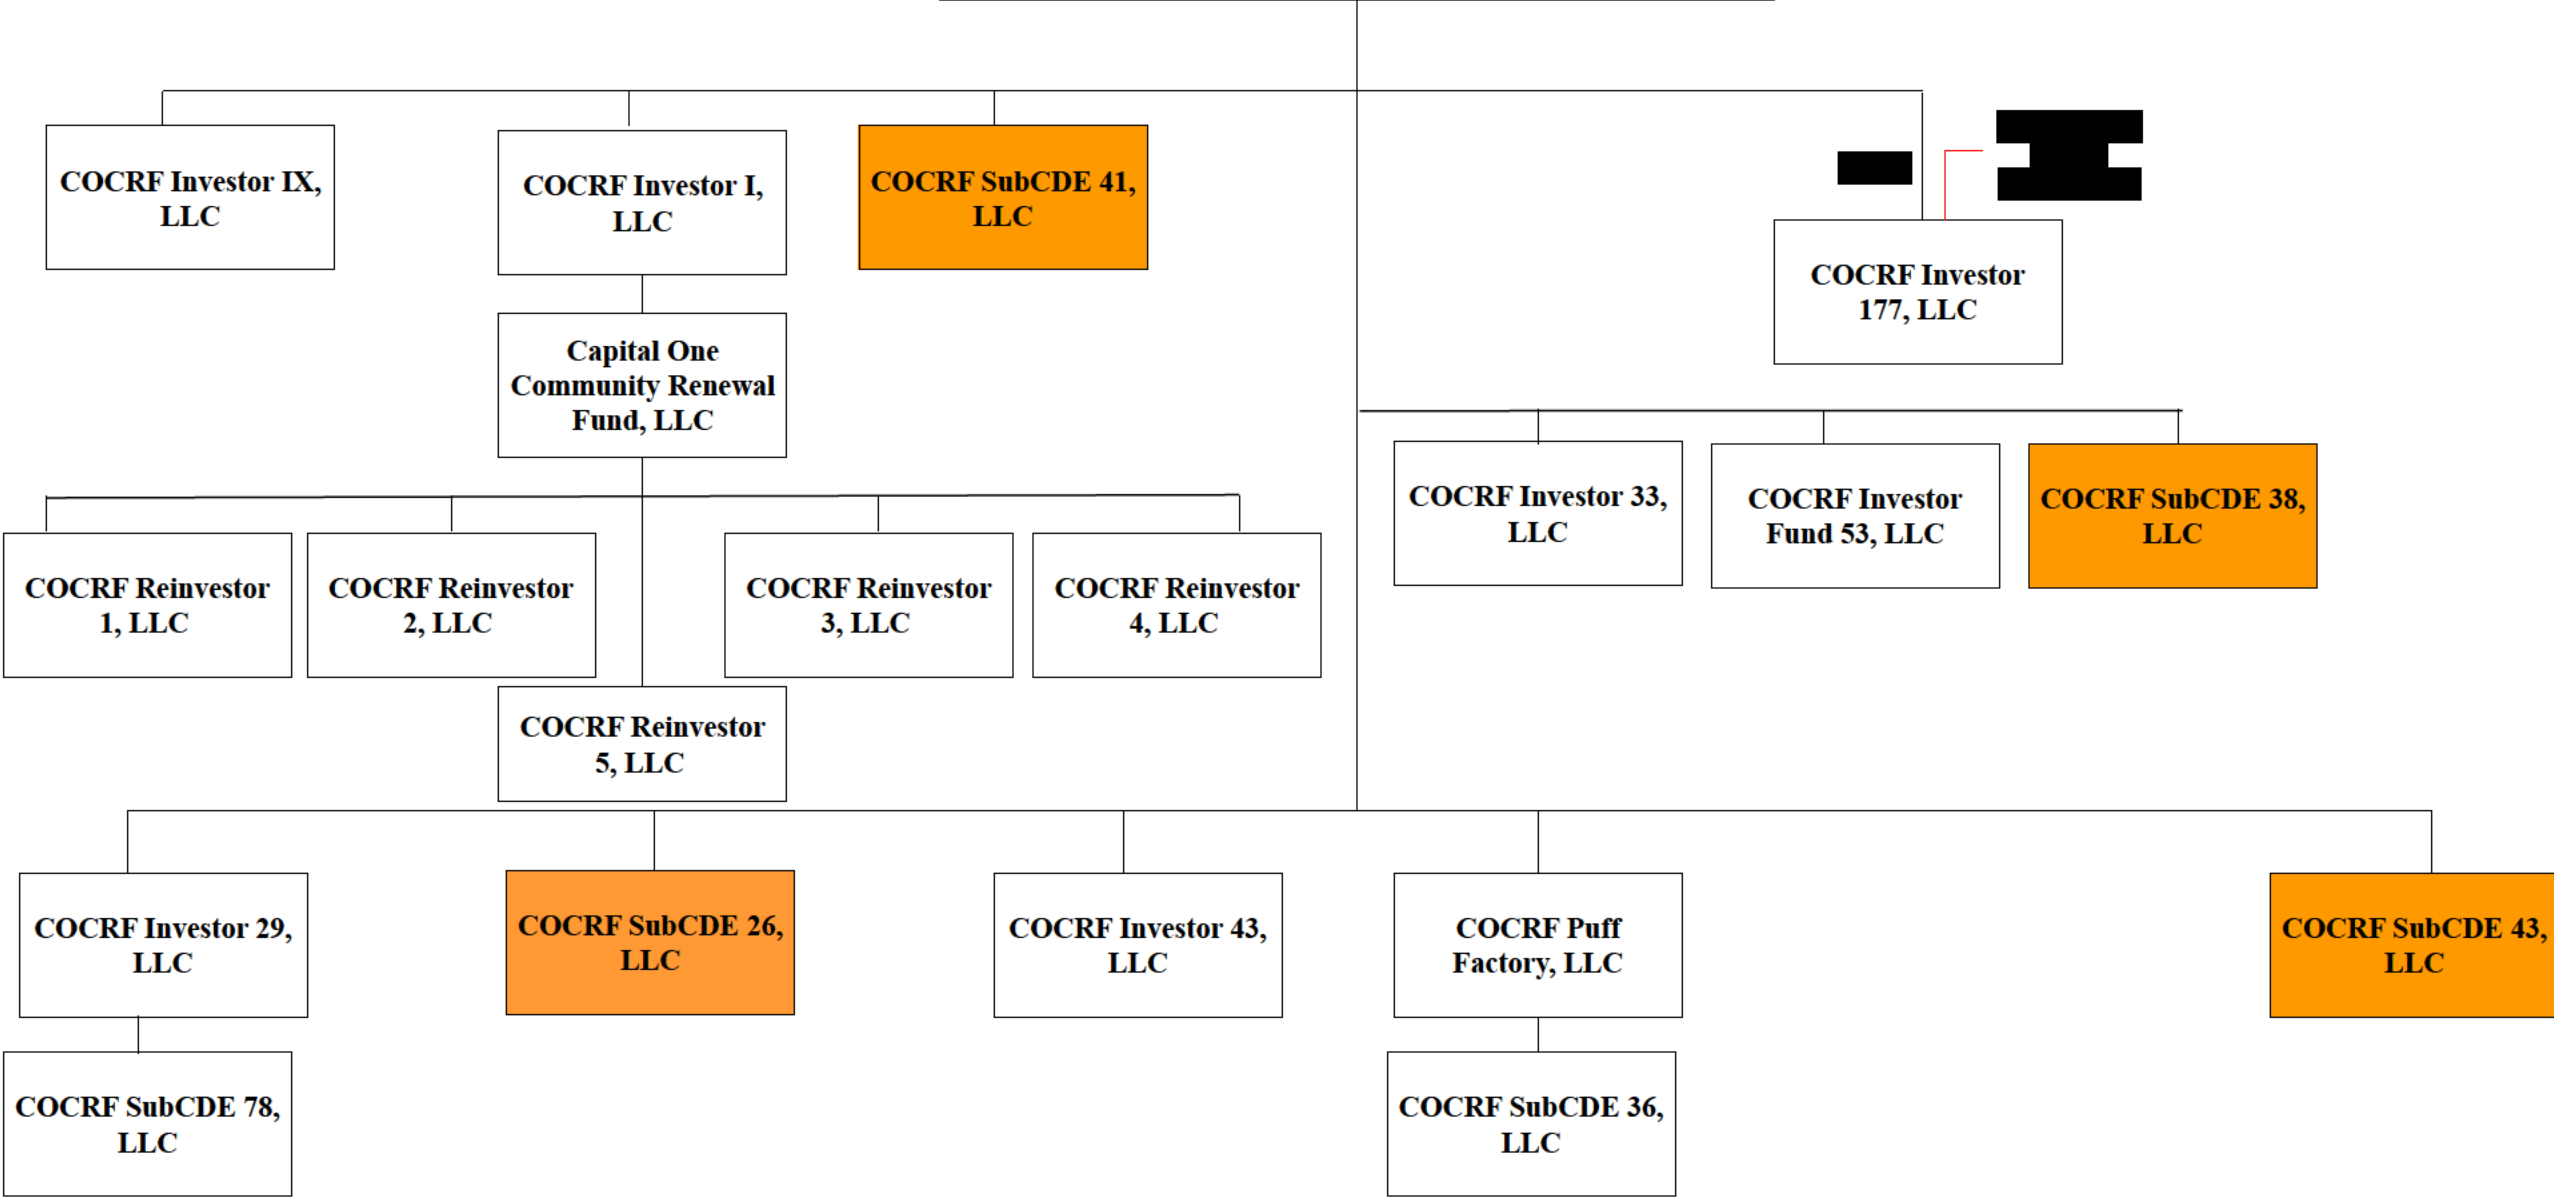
COCRF Investor IX, LLC

COCRF Investor I, LLC

COCRF SubCDE 41, LLC

COCRF Investor 177, LLC

Capital One Community Renewal Fund, LLC

COCRF Investor 33, LLC

COCRF Investor Fund 53, LLC

COCRF SubCDE 38, LLC

COCRF Reinvestor 1, LLC

COCRF Reinvestor 2, LLC

COCRF Reinvestor 3, LLC

COCRF Reinvestor 4, LLC

COCRF Reinvestor 5, LLC

COCRF Investor 29, LLC

COCRF SubCDE 26, LLC

COCRF Investor 43, LLC

COCRF Puff Factory, LLC

COCRF SubCDE 43, LLC

COCRF SubCDE 78, LLC

COCRF SubCDE 36, LLC